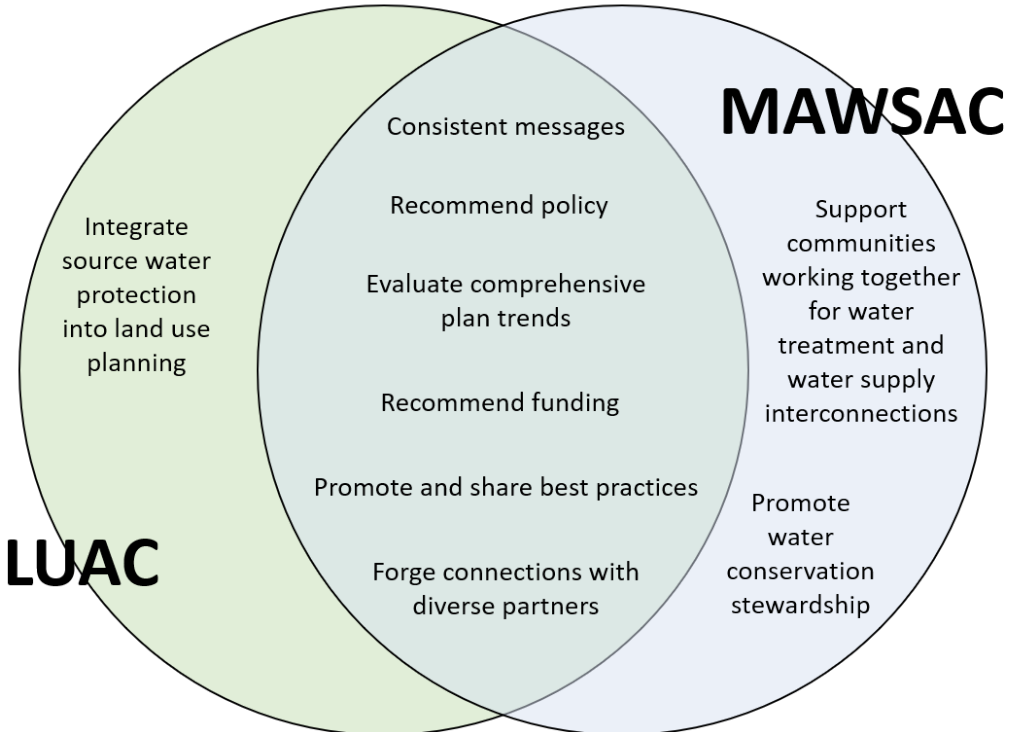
MAWSAC

Integrate source water protection into land use planning

Consistent messages

Recommend policy

Evaluate comprehensive plan trends

Recommend funding

Promote and share best practices

Forge connections with diverse partners

Support communities working together for water treatment and water supply interconnections

Promote water conservation stewardship

LUAC